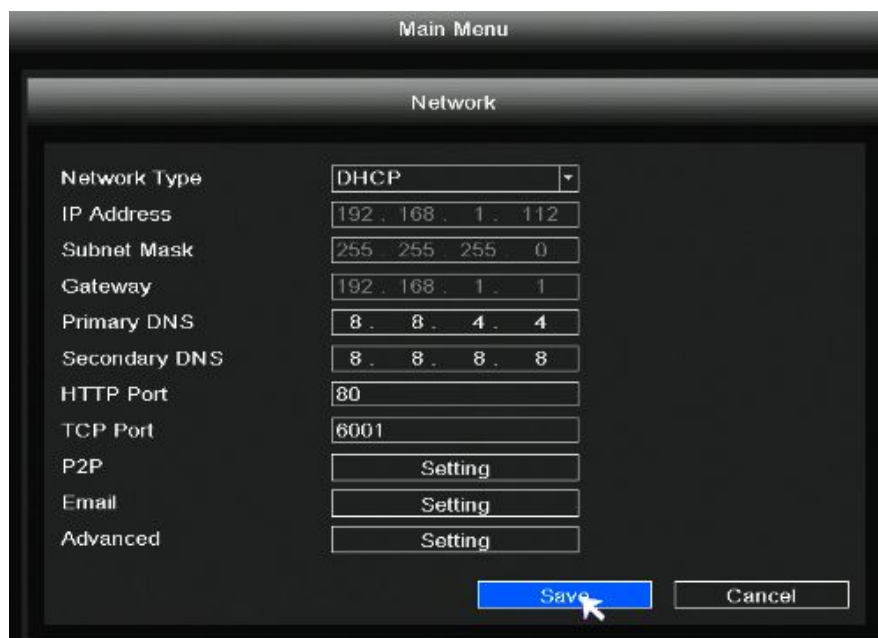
Main Menu

Network

| | |
|---|---|
| Network Type | DHCP |
| IP Address | 192 . 168 . 1 . 112 |
| Subnet Mask | 255 . 255 . 255 . 0 |
| Gateway | 192 . 168 . 1 . 1 |
| Primary DNS | 8 . 8 . 4 . 4 |
| Secondary DNS | 8 . 8 . 8 . 8 |
| HTTP Port | 80 |
| TCP Port | 6001 |
| P2P | Setting |
| Email | Setting |
| Advanced | Setting |

Save Cancel